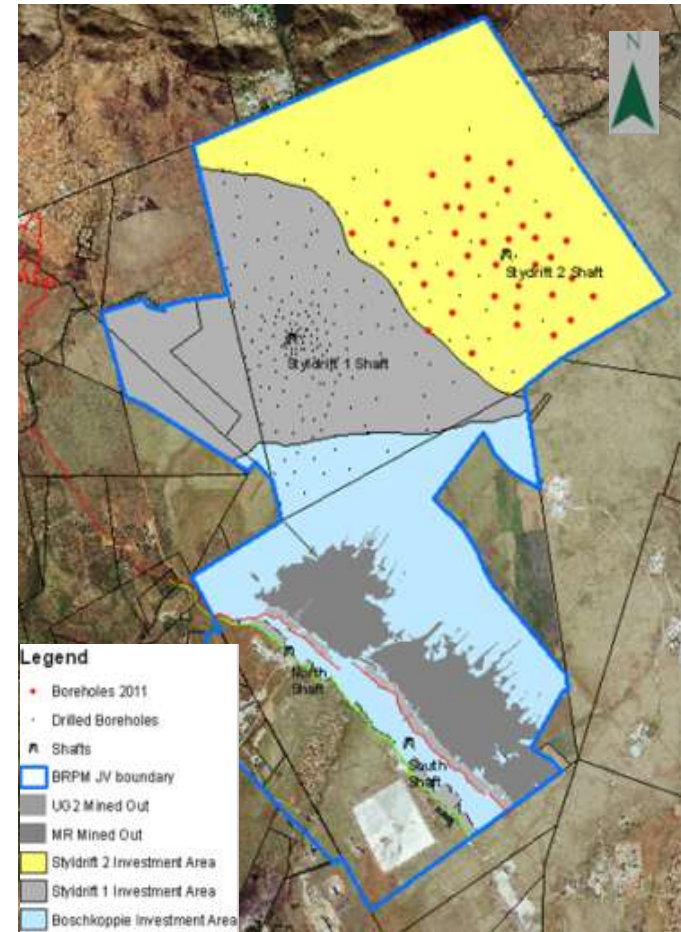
N

Styldrift 2 Shaft

Styldrift 1 Shaft

North Shaft

South Shaft

Legend
Boreholes 2011
Drilled Boreholes
Shafts
BRPM JV boundary
UG2 Mined Out
MR Mined Out
Styldrift 2 Investment Area
Styldrift 1 Investment Area
Boschkoppie Investment Area